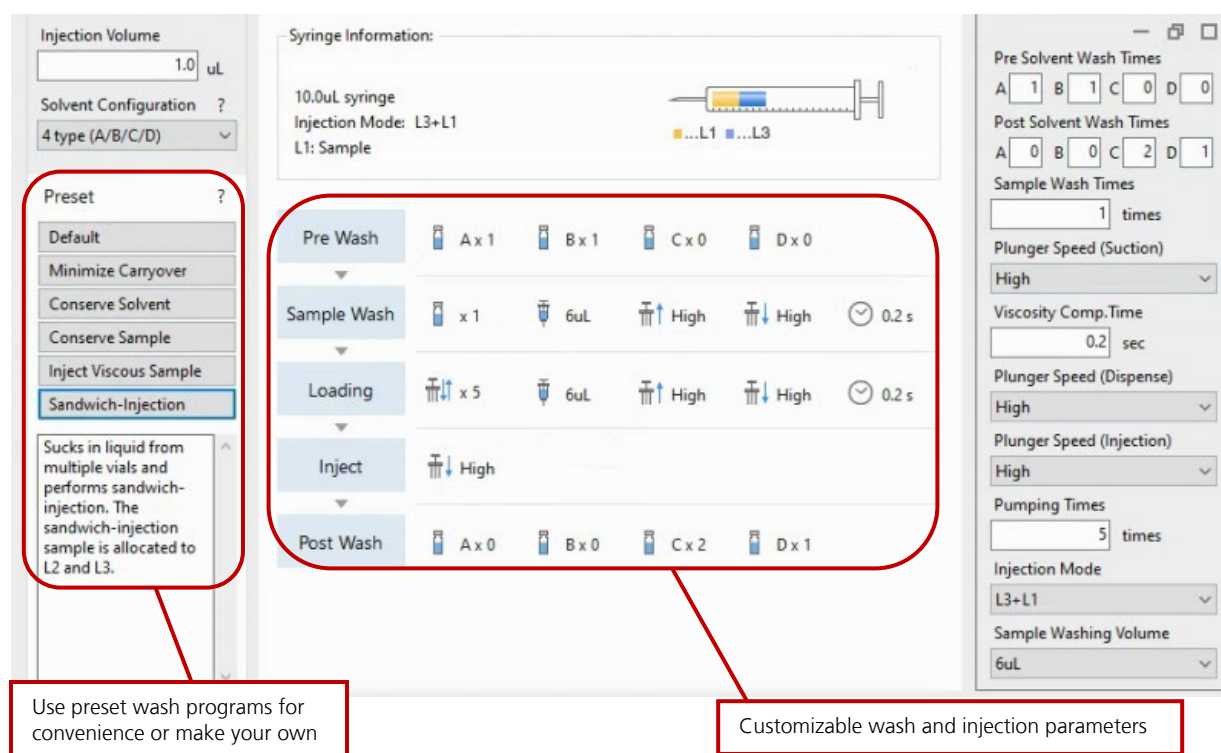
Injection Volume
1.0 uL
Solvent Configuration ?
4 type (A/B/C/D)

Preset ?
Default
Minimize Carryover
Conserve Solvent
Conserve Sample
Inject Viscous Sample
Sandwich-Injection
Sucks in liquid from multiple vials and performs sandwich-injection. The sandwich-injection sample is allocated to L2 and L3.

Syringe Information:
10.0uL syringe
Injection Mode: L3+L1
L1: Sample
...L1 ...L3

Pre Wash A x 1 B x 1 C x 0 D x 0
Sample Wash x 1 6uL High High 0.2 s
Loading x 5 6uL High High 0.2 s
Inject High
Post Wash A x 0 B x 0 C x 2 D x 1

Pre Solvent Wash Times
A 1 B 1 C 0 D 0
Post Solvent Wash Times
A 0 B 0 C 2 D 1
Sample Wash Times
1 times
Plunger Speed (Suction)
High
Viscosity Comp.Time
0.2 sec
Plunger Speed (Dispense)
High
Plunger Speed (Injection)
High
Pumping Times
5 times
Injection Mode
L3+L1
Sample Washing Volume
6uL

Use preset wash programs for convenience or make your own

Customizable wash and injection parameters